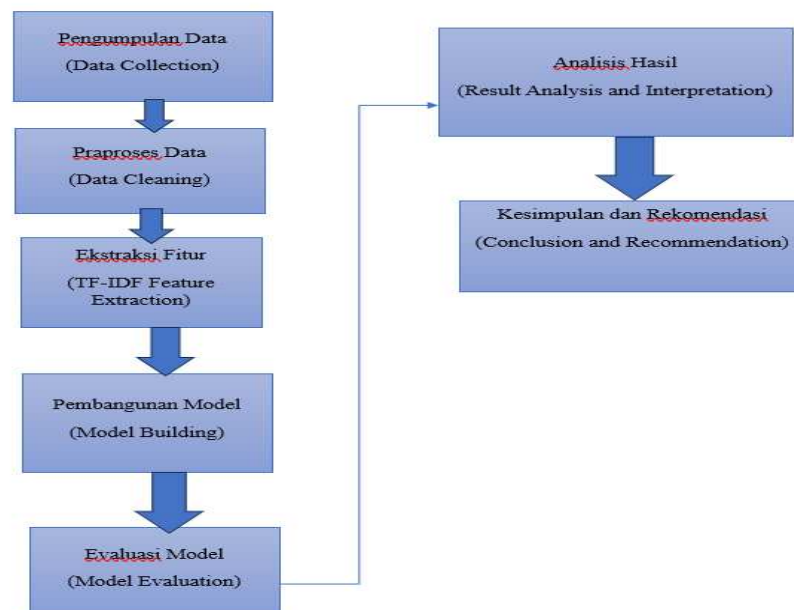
Pengumpulan Data
(Data Collection)

Praproses Data
(Data Cleaning)

Ekstraksi Fitur
(TF-IDF Feature Extraction)

Pembangunan Model
(Model Building)

Evaluasi Model
(Model Evaluation)

Analisis Hasil
(Result Analysis and Interpretation)

Kesimpulan dan Rekomendasi
(Conclusion and Recommendation)